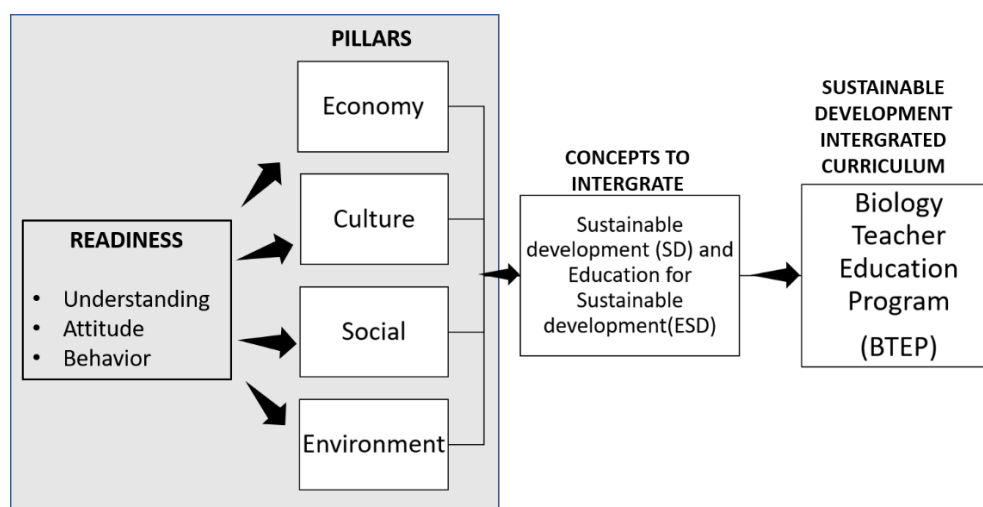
PILLARS

Economy

Culture

Social

Environment

READINESS

- Understanding
- Attitude
- Behavior

CONCEPTS TO INTERGRATE

Sustainable development (SD) and Education for Sustainable development(ESD)

SUSTAINABLE DEVELOPMENT INTERGRATED CURRICULUM

Biology Teacher Education Program (BTEP)